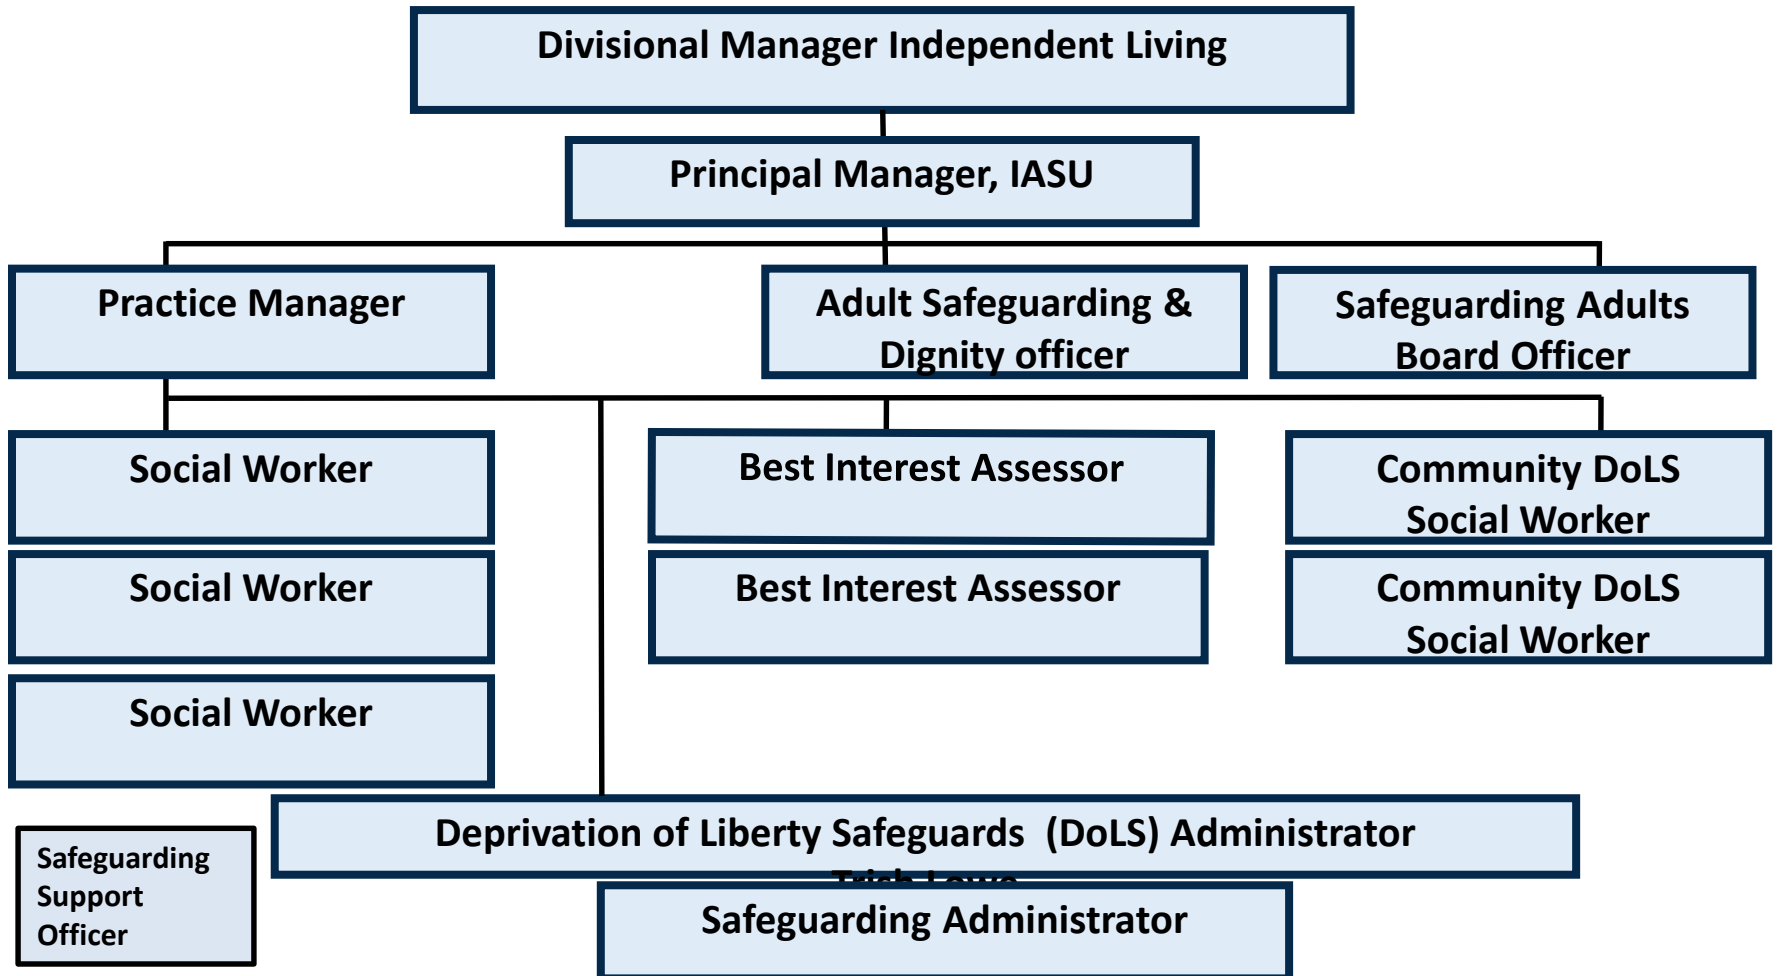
Divisional Manager Independent Living

Principal Manager, IASU

Practice Manager

Adult Safeguarding & Dignity officer

Safeguarding Adults Board Officer

Social Worker

Best Interest Assessor

Community DoLS Social Worker

Social Worker

Best Interest Assessor

Community DoLS Social Worker

Social Worker

Safeguarding Support Officer

Deprivation of Liberty Safeguards (DoLS) Administrator

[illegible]

Safeguarding Administrator